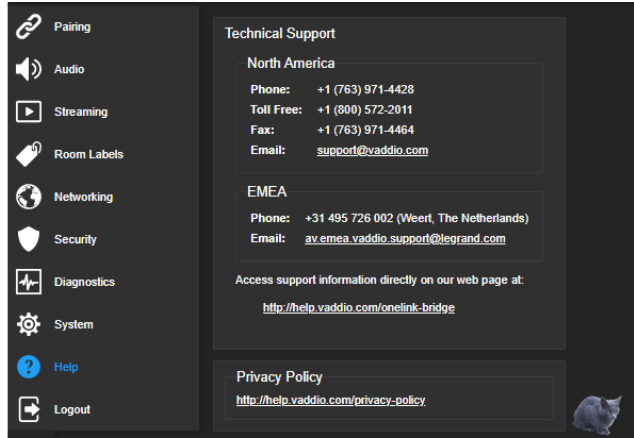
Pairing

Audio

Streaming

Room Labels

Networking

Security

Diagnostics

System

Help

Logout

Technical Support

North America

| | |
|---|---|
| Phone: | +1 (763) 971-4428 |
| Toll Free: | +1 (800) 572-2011 |
| Fax: | +1 (763) 971-4464 |
| Email: | support@vaddio.com |

EMEA

| | |
|---|---|
| Phone: | +31 495 726 002 (Weert, The Netherlands) |
| Email: | av.emea.vaddio.support@legrand.com |

Access support information directly on our web page at:

http://help.vaddio.com/onelink-bridge

Privacy Policy

http://help.vaddio.com/privacy-policy